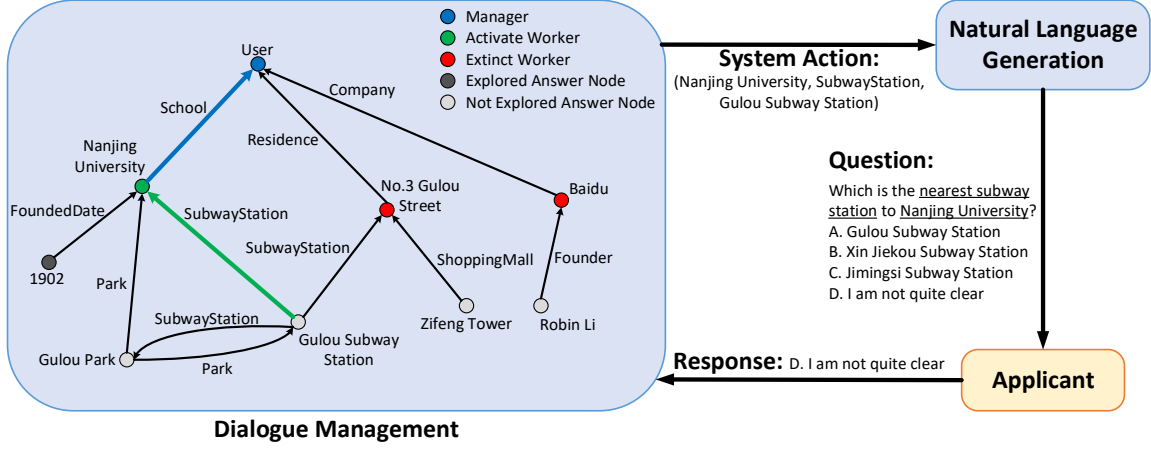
Manager
Activate Worker
Extinct Worker
Explored Answer Node
Not Explored Answer Node

User
School
Company
Residence
Nanjing University
FoundedDate
SubwayStation
No.3 Gulou Street
Baidu
1902
SubwayStation
ShoppingMall
Founder
Park
SubwayStation
Gulou Subway Station
Zifeng Tower
Robin Li
Gulou Park
Park

Dialogue Management

System Action:
(Nanjing University, SubwayStation, Gulou Subway Station)

Natural Language Generation

Question:
Which is the nearest subway station to Nanjing University?
A. Gulou Subway Station
B. Xin Jiekou Subway Station
C. Jimingsi Subway Station
D. I am not quite clear

Response: D. I am not quite clear

Applicant